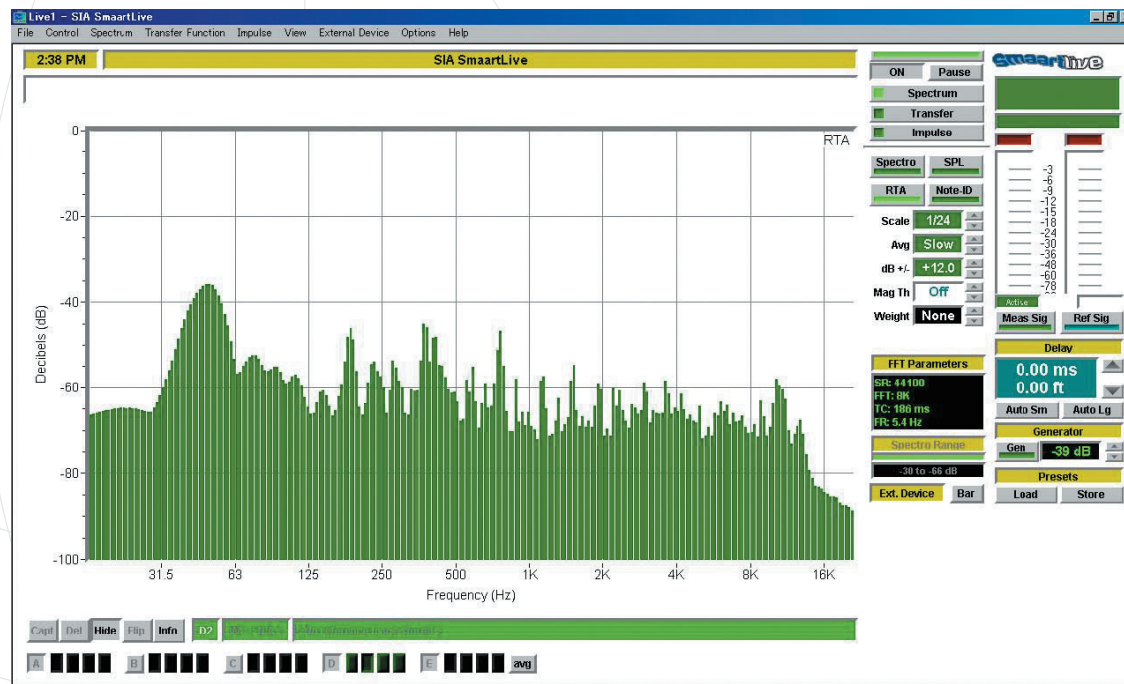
Live1 – SIA SmaartLive

File Control Spectrum Transfer Function Impulse View External Device Options Help

2:38 PM

SIA SmaartLive

RTA

0
-20
-40
-60
-80
-100

Decibels (dB)

31.5 63 125 250 500 1K 2K 4K 8K 16K

Frequency (Hz)

ON Pause

Spectrum
Transfer
Impulse

Spectro SPL
RTA Note-ID

Scale 1/24
Avg Slow
dB +/- +12.0
Mag Th Off
Weight None

FFT Parameters
SR: 44100
FFT: 8K
TC: 186 ms
FR: 5.4 Hz

Spectro Range
-30 to -66 dB

Ext. Device Bar

SmaartLive

-3
-6
-9
-12
-15
-18
-24
-30
-36
-48
-60
-78

Active

Meas Sig Ref Sig

Delay
0.00 ms
0.00 ft

Auto Sm Auto Lg

Generator
Gen -39 dB

Presets
Load Store

Capt Del Hide Flip Info D2 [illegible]

A B C D E avg